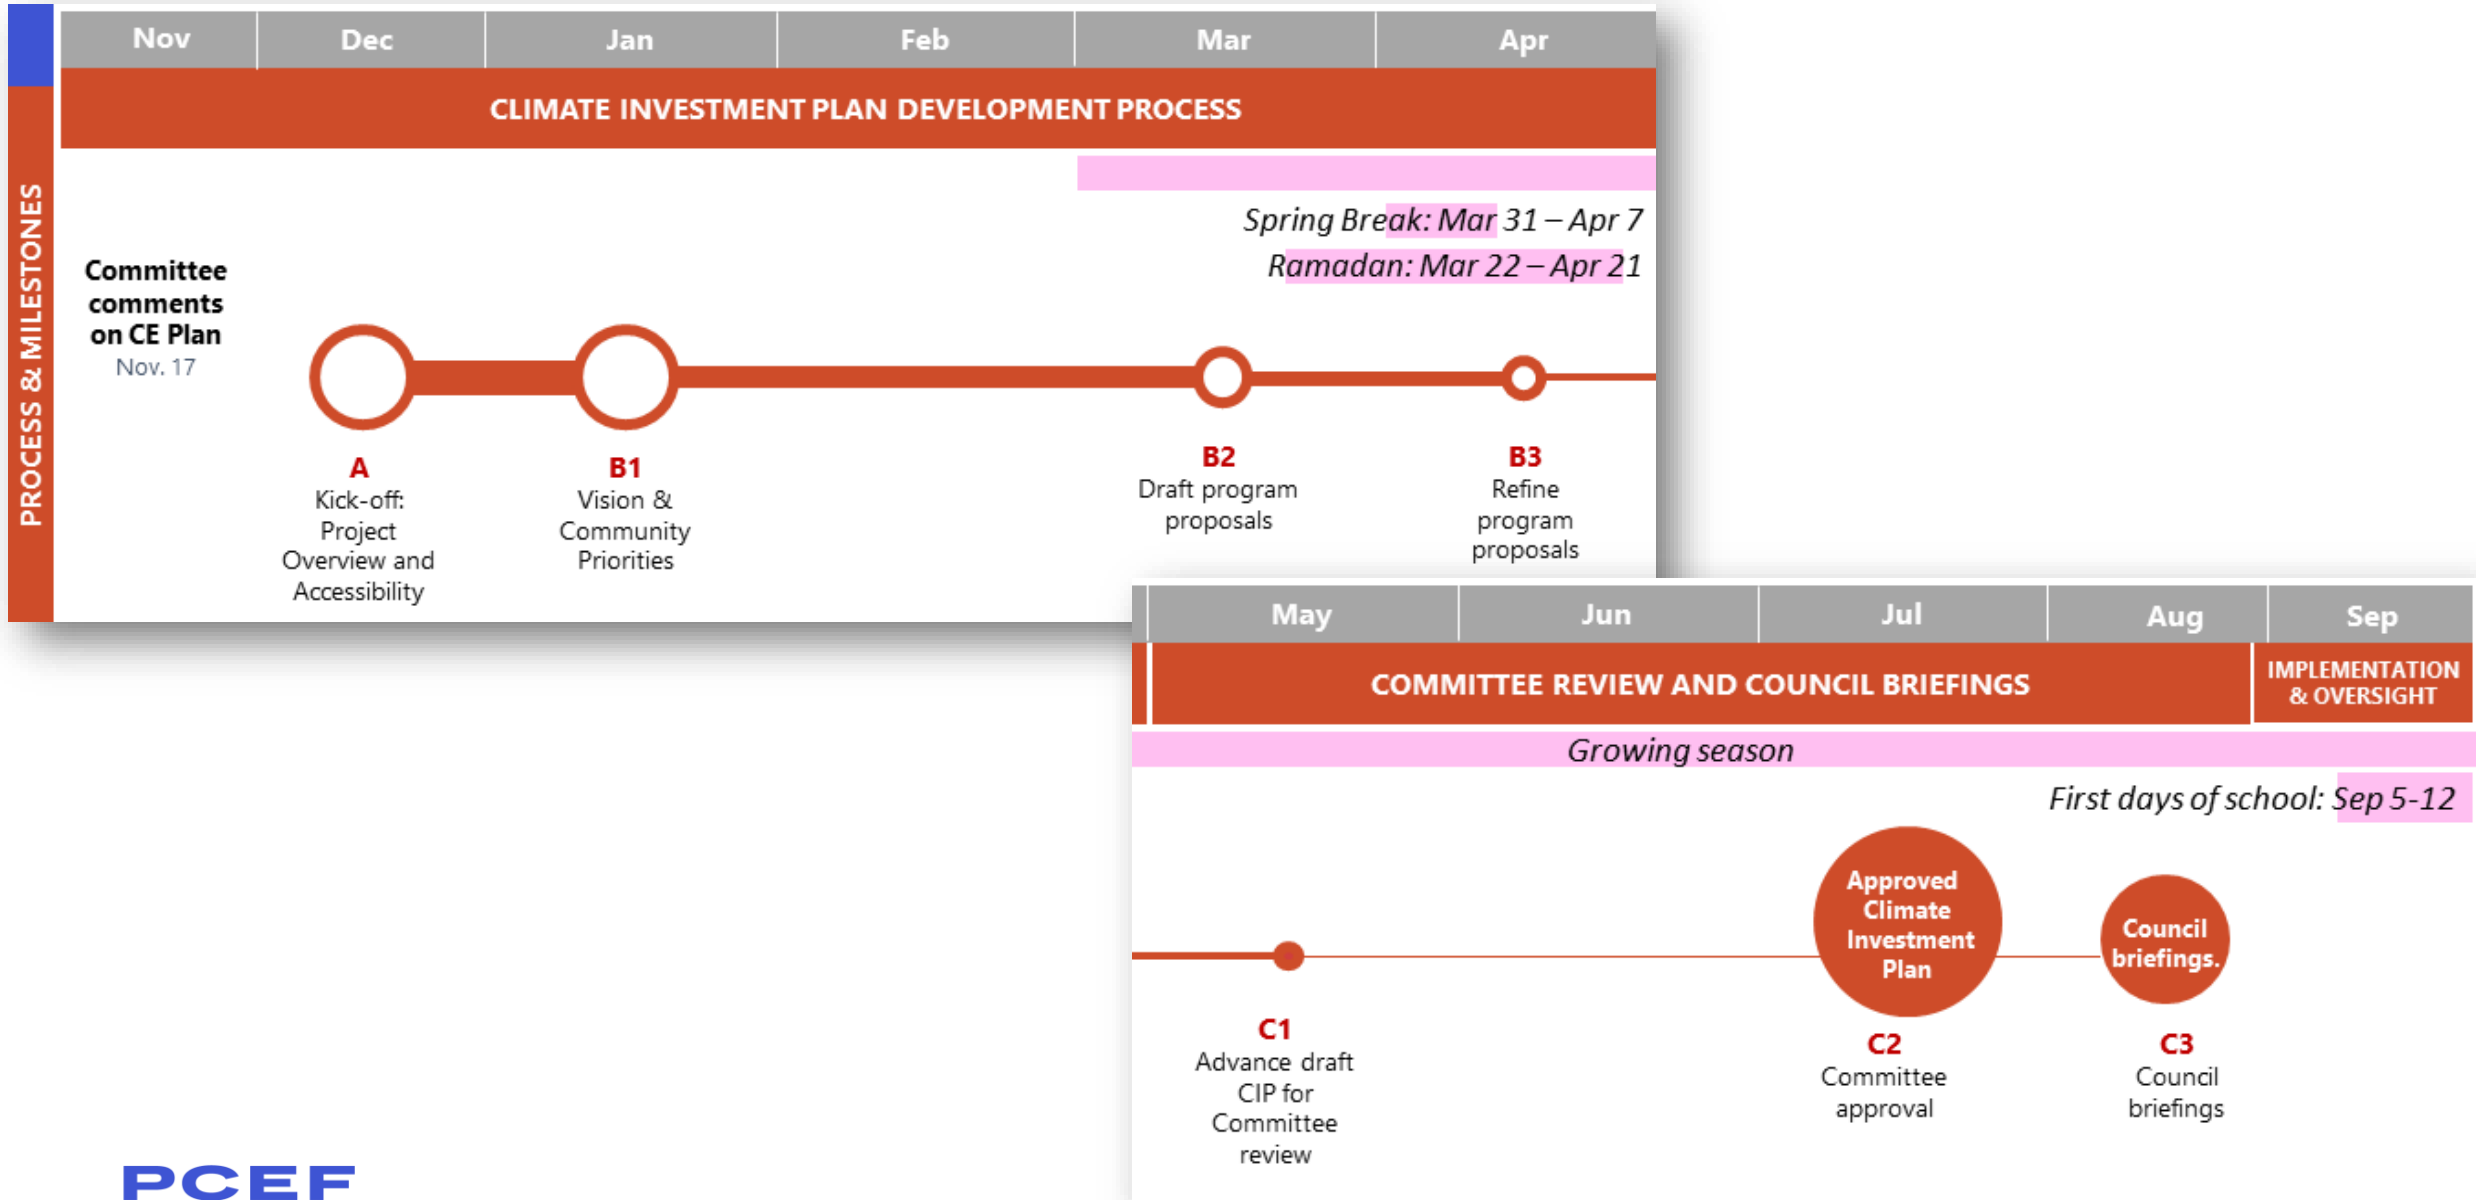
PROCESS & MILESTONES

Nov | Dec | Jan | Feb | Mar | Apr

CLIMATE INVESTMENT PLAN DEVELOPMENT PROCESS

Spring Break: Mar 31 – Apr 7
Ramadan: Mar 22 – Apr 21

Committee comments on CE Plan
Nov. 17

A
Kick-off: Project Overview and Accessibility

B1
Vision & Community Priorities

B2
Draft program proposals

B3
Refine program proposals

May | Jun | Jul | Aug | Sep

COMMITTEE REVIEW AND COUNCIL BRIEFINGS

IMPLEMENTATION & OVERSIGHT

Growing season

First days of school: Sep 5-12

Approved Climate Investment Plan

Council briefings.

C1
Advance draft CIP for Committee review

C2
Committee approval

C3
Council briefings

PCEF